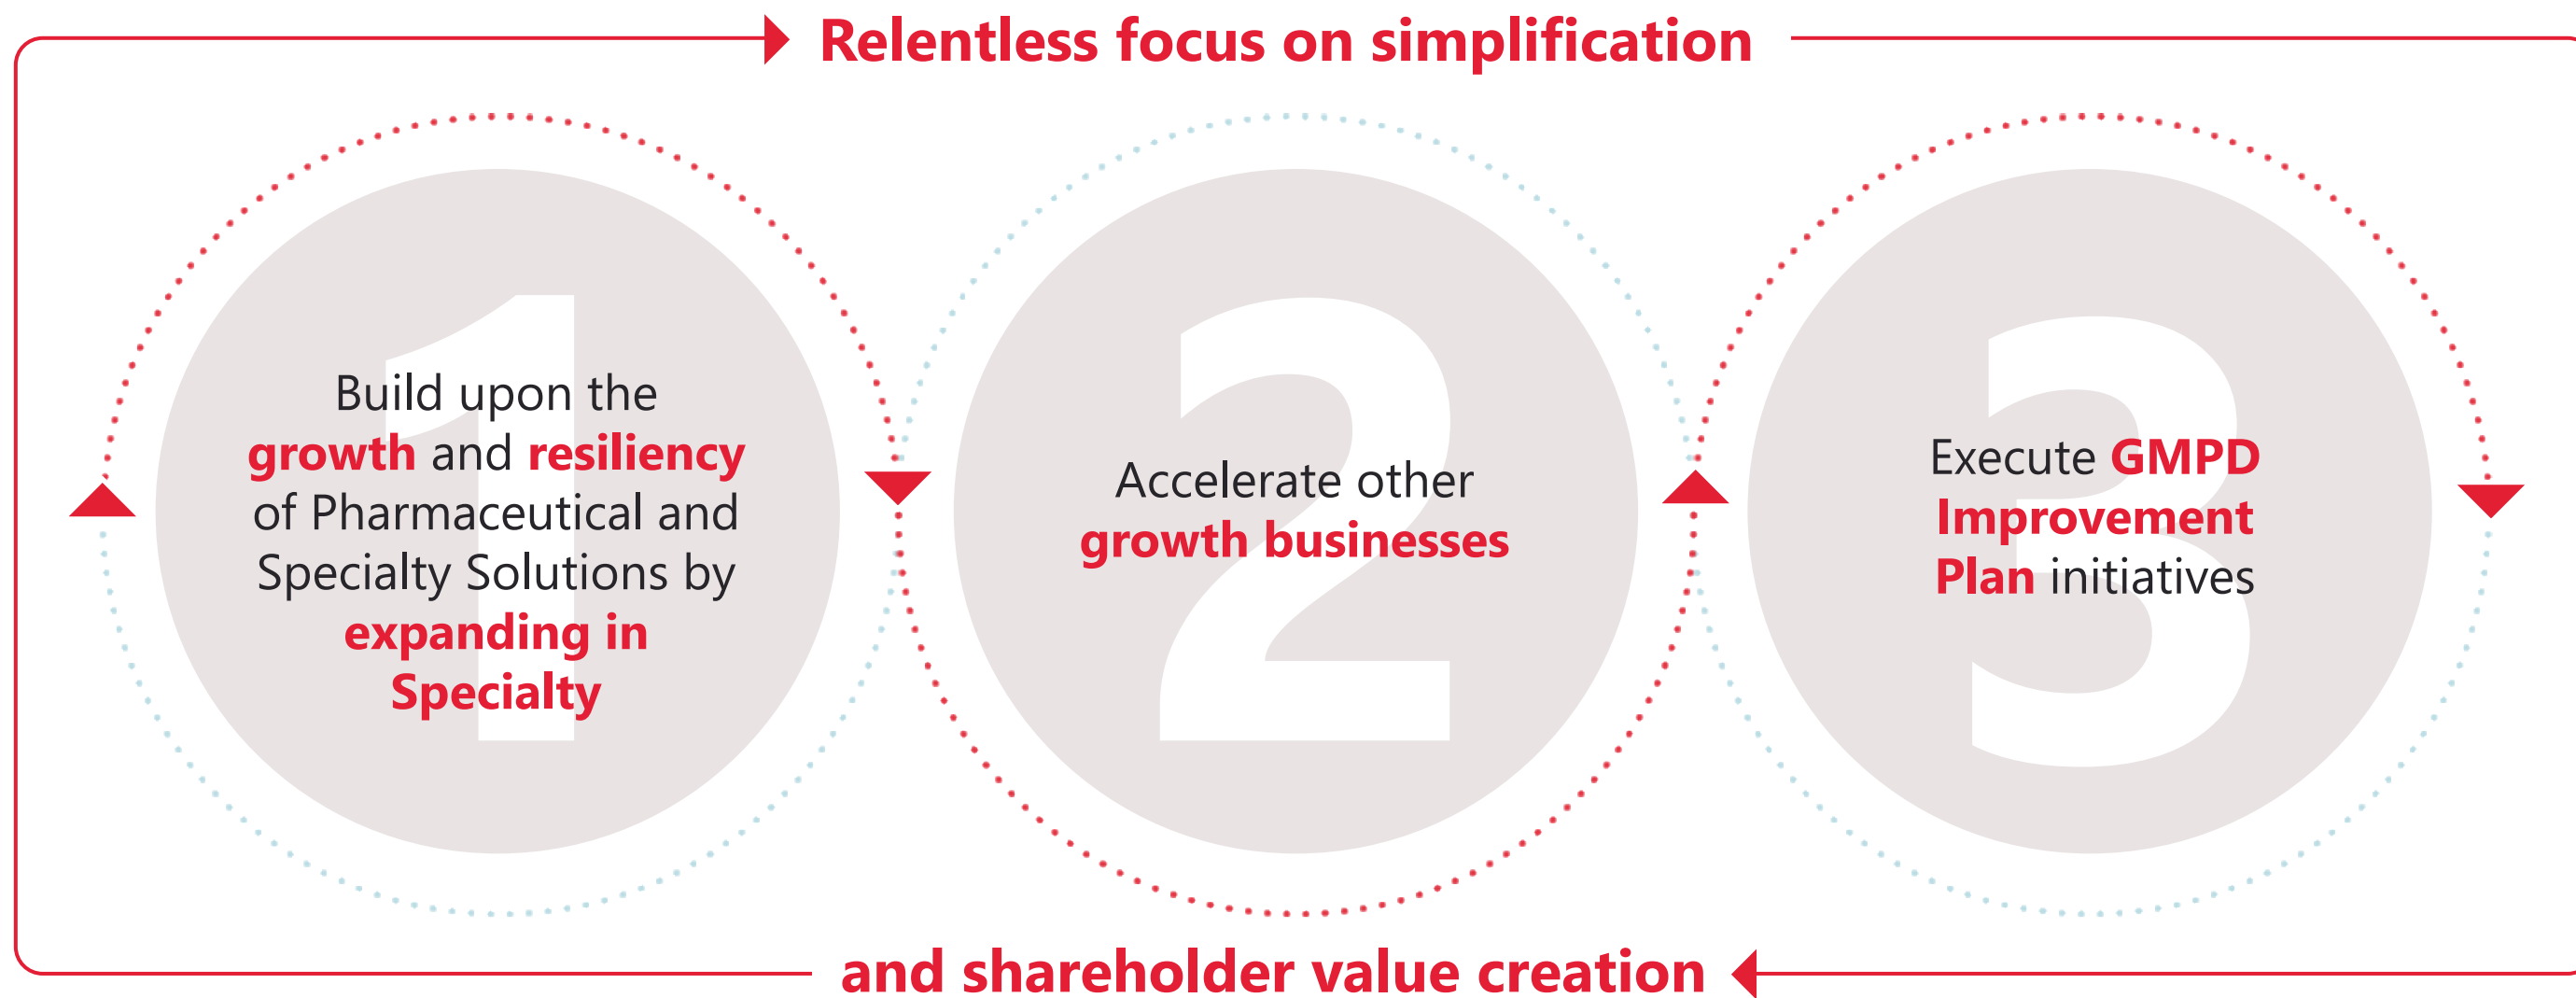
Relentless focus on simplification

1

Build upon the growth and resiliency of Pharmaceutical and Specialty Solutions by expanding in Specialty

2

Accelerate other growth businesses

3

Execute GMPD Improvement Plan initiatives

and shareholder value creation